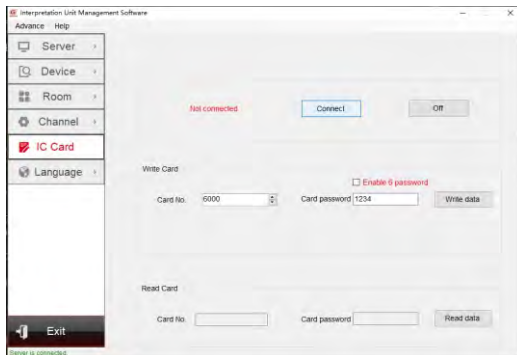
Interpretation Unit Management Software

Advance Help

Server

Device

Room

Channel

IC Card

Language

Exit

Server is connected

Not connected

Connect

Off

Write Card

Enable 6 password

Card No. 6000

Card password 1234

Write data

Read Card

Card No.

Card password

Read data